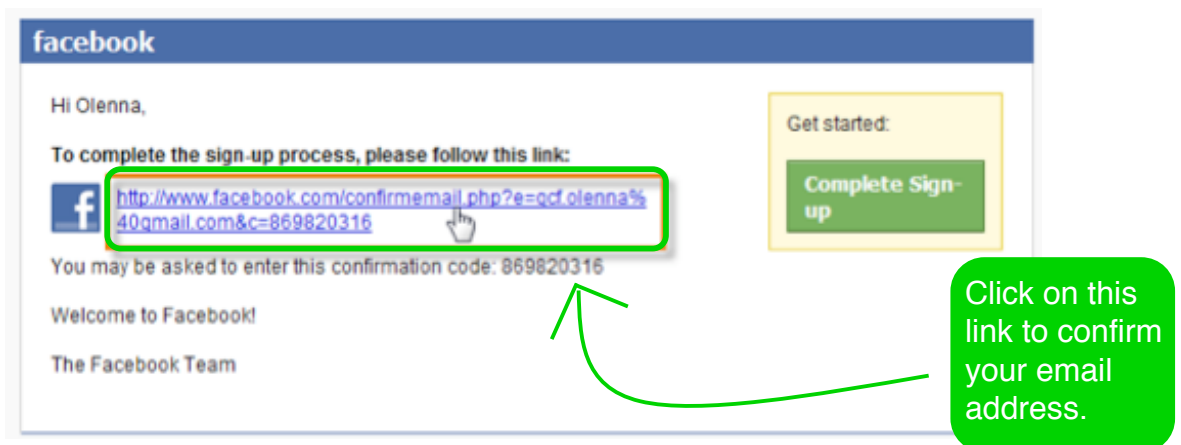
facebook

Hi Olenna,

**To complete the sign-up process, please follow this link:**

f

http://www.facebook.com/confirmemail.php?e=gcf.olenna%40gmail.com&c=869820316

You may be asked to enter this confirmation code: 869820316

Welcome to Facebook!

The Facebook Team

Get started:

Complete Sign-up

Click on this link to confirm your email address.